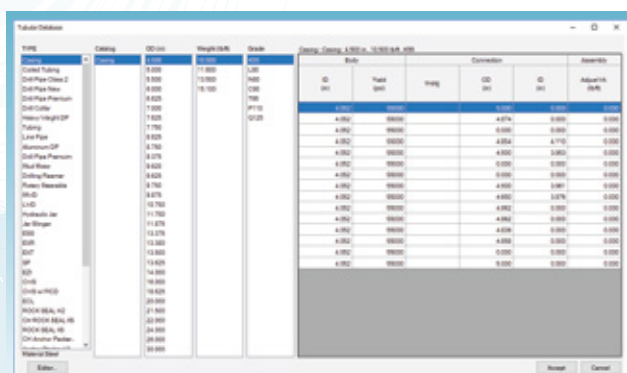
Tubular Database

TYPE
Casing
Coiled Tubing
Drill Pipe Class 2
Drill Pipe New
Drill Pipe Premium
Drill Collar
Heavy Weight DP
Tubing
Line Pipe
Aluminum DP
Drill Pipe Premium
Stud Rinse
Drilling Reamer
Rotary Steerable
RHD
LHD
Hydraulic Jar
Jar Slinger
ESS
EXR
EXT
XP
XDI
CHS
CHS w/ RCD
ECL
ROCK SEAL H2
CH ROCK SEAL H5
ROCK SEAL H8
CH Anchor Packer
Material Steel

Catalog
Casing

OD (in)
4.500
5.000
5.500
6.000
6.625
7.000
7.625
7.750
8.625
8.750
9.375
9.625
9.750
9.875
10.750
11.750
11.875
13.375
13.500
13.625
14.000
16.000
18.625
20.000
21.500
22.000
24.000
26.000
30.000

Weight (lb/ft)
10.500
11.600
13.500
15.100

Grade
K55
L80
N80
C95
T95
P110
Q125

Casing - Casing - 4.500 in - 10.500 lb/ft - K55

| Body | | Connection | | | Assembly |
|---|---|---|---|---|---|
| ID (in) | Yield (psi) | Vsing | OD (in) | ID (in) | Adjust h/k (lb/ft) |
| 4.052 | 55000 | | 5.000 | 0.000 | 0.000 |
| 4.052 | 55000 | | 4.874 | 0.000 | 0.000 |
| 4.052 | 55000 | | 0.000 | 0.000 | 0.000 |
| 4.052 | 55000 | | 4.554 | 4.110 | 0.000 |
| 4.052 | 55000 | | 4.500 | 3.950 | 0.000 |
| 4.052 | 55000 | | 0.000 | 0.000 | 0.000 |
| 4.052 | 55000 | | 4.500 | 3.961 | 0.000 |
| 4.052 | 55000 | | 4.950 | 3.976 | 0.000 |
| 4.052 | 55000 | | 4.992 | 0.000 | 0.000 |
| 4.052 | 55000 | | 4.992 | 0.000 | 0.000 |
| 4.052 | 55000 | | 4.936 | 0.000 | 0.000 |
| 4.052 | 55000 | | 4.956 | 0.000 | 0.000 |
| 4.052 | 55000 | | 0.000 | 0.000 | 0.000 |
| 4.052 | 55000 | | 5.000 | 0.000 | 0.000 |

Editor...
Accept
Cancel